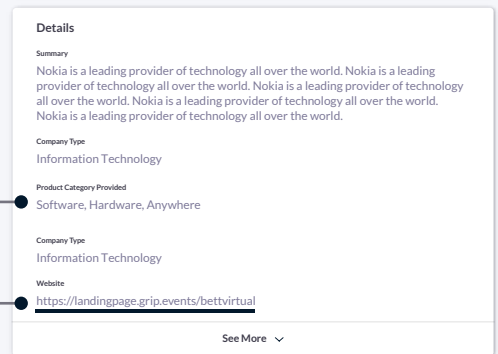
Details

Summary

Nokia is a leading provider of technology all over the world. Nokia is a leading provider of technology all over the world. Nokia is a leading provider of technology all over the world. Nokia is a leading provider of technology all over the world. Nokia is a leading provider of technology all over the world.

Company Type

Information Technology

Product Category Provided

Software, Hardware, Anywhere

Company Type

Information Technology

Website

https://landingpage.grip.events/bettvirtual

See More